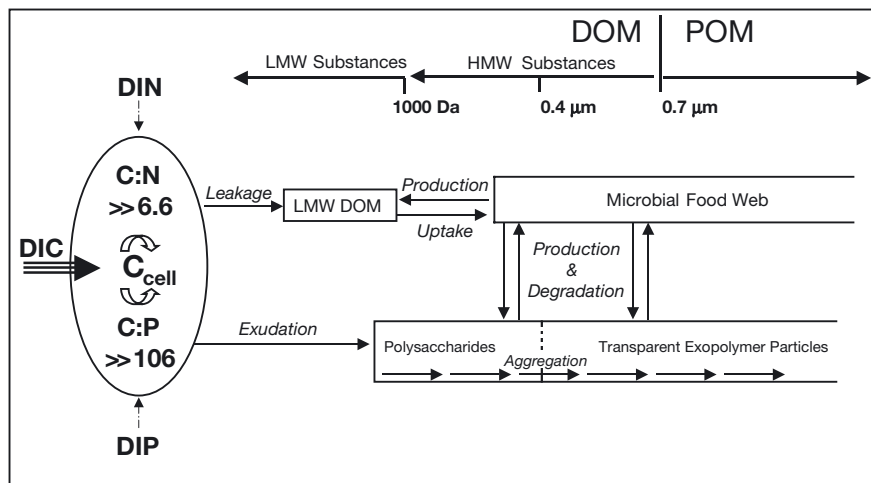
DOM
POM

LMW Substances
HMW Substances
1000 Da
0.4 μm
0.7 μm

DIN

C:N
>>6.6

DIC

$C_{cell}$

C:P
>>106

DIP

Leakage
LMW DOM
Production
Uptake
Microbial Food Web

Production
&
Degradation

Exudation
Polysaccharides
Aggregation
Transparent Exopolymer Particles